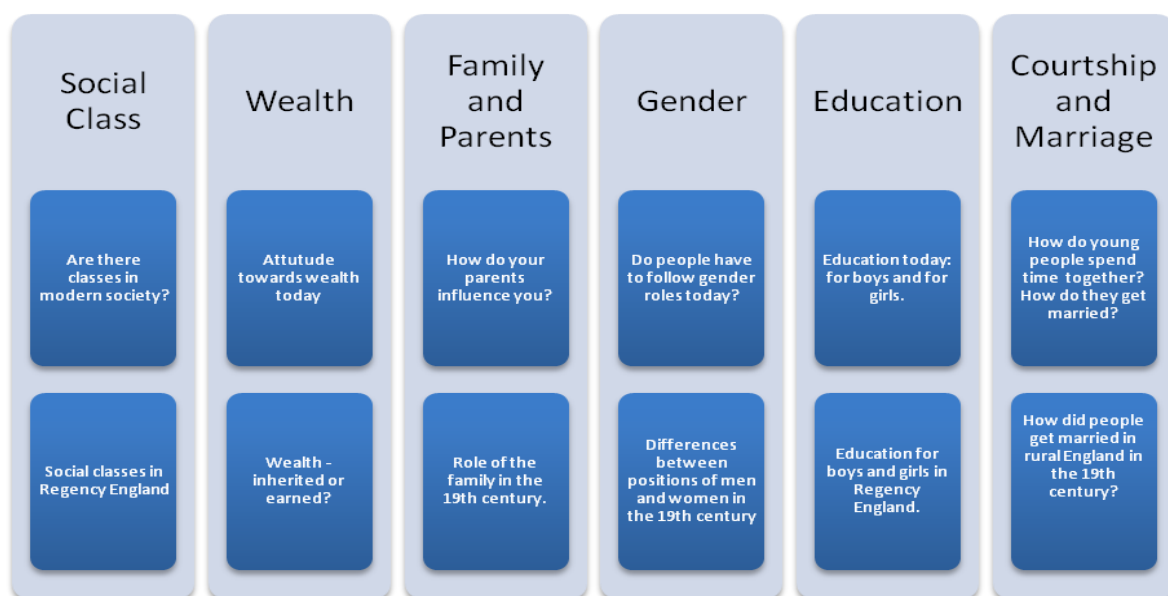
Social Class

Are there classes in modern society?

Social classes in Regency England

Wealth

Attutude towards wealth today

Wealth - inherited or earned?

Family and Parents

How do your parents influence you?

Role of the family in the 19th century.

Gender

Do people have to follow gender roles today?

Differences between positions of men and women in the 19th century

Education

Education today: for boys and for girls.

Education for boys and girls in Regency England.

Courtship and Marriage

How do young people spend time together? How do they get married?

How did people get married in rural England in the 19th century?